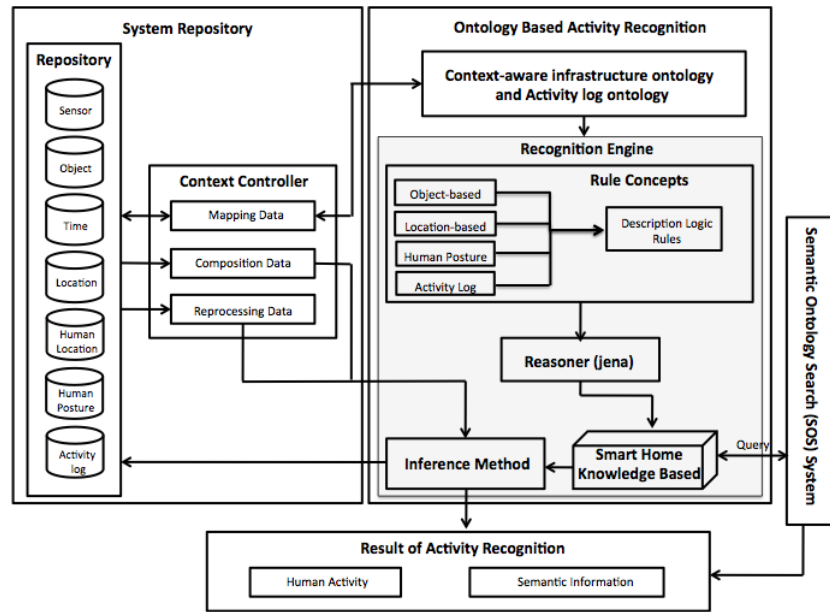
System Repository

Repository

Sensor

Object

Time

Location

Human Location

Human Posture

Activity log

Context Controller

Mapping Data

Composition Data

Reprocessing Data

Ontology Based Activity Recognition

Context-aware infrastructure ontology and Activity log ontology

Recognition Engine

Rule Concepts

Object-based

Location-based

Human Posture

Activity Log

Description Logic Rules

Reasoner (jena)

Smart Home Knowledge Based

Inference Method

Query

Semantic Ontology Search (SOS) System

Result of Activity Recognition

Human Activity

Semantic Information